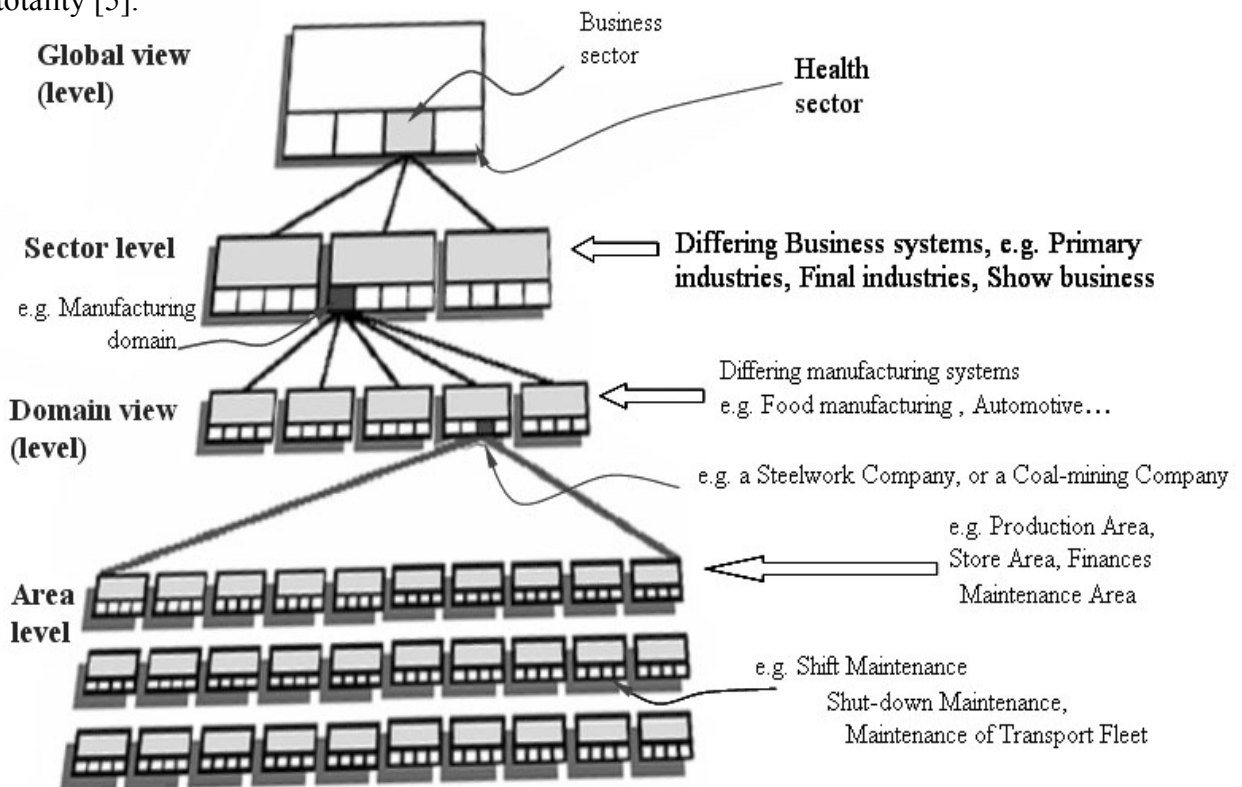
totality [5].

Global view (level)

Business sector

Health sector

Sector level

Differing Business systems, e.g. Primary industries, Final industries, Show business

e.g. Manufacturing domain

Domain view (level)

Differing manufacturing systems e.g. Food manufacturing , Automotive…

e.g. a Steelwork Company, or a Coal-mining Company

Area level

e.g. Production Area, Store Area, Finances Maintenance Area

e.g. Shift Maintenance Shut-down Maintenance, Maintenance of Transport Fleet